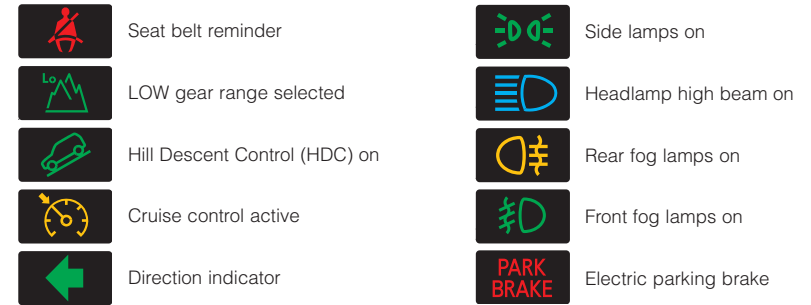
Seat belt reminder

Lo

LOW gear range selected

Hill Descent Control (HDC) on

Cruise control active

Direction indicator

Side lamps on

Headlamp high beam on

Rear fog lamps on

Front fog lamps on

PARK BRAKE

Electric parking brake